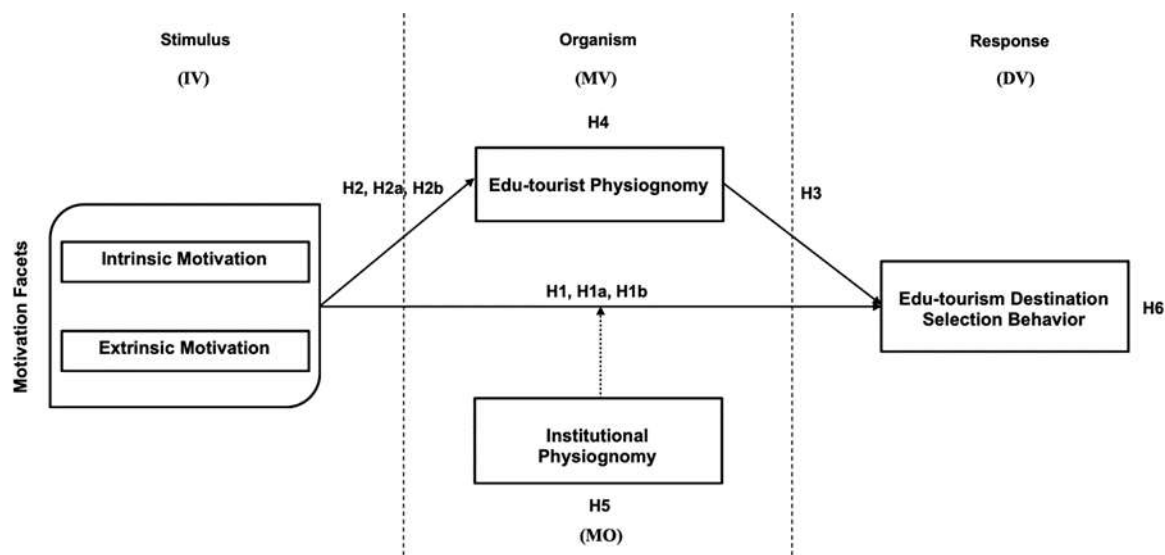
Stimulus

(IV)

Organism

(MV)

Response

(DV)

H4

Edu-tourist Physiognomy

H2, H2a, H2b

H3

Motivation Facets

Intrinsic Motivation

Extrinsic Motivation

H1, H1a, H1b

Edu-tourism Destination Selection Behavior

H6

Institutional Physiognomy

H5

(MO)